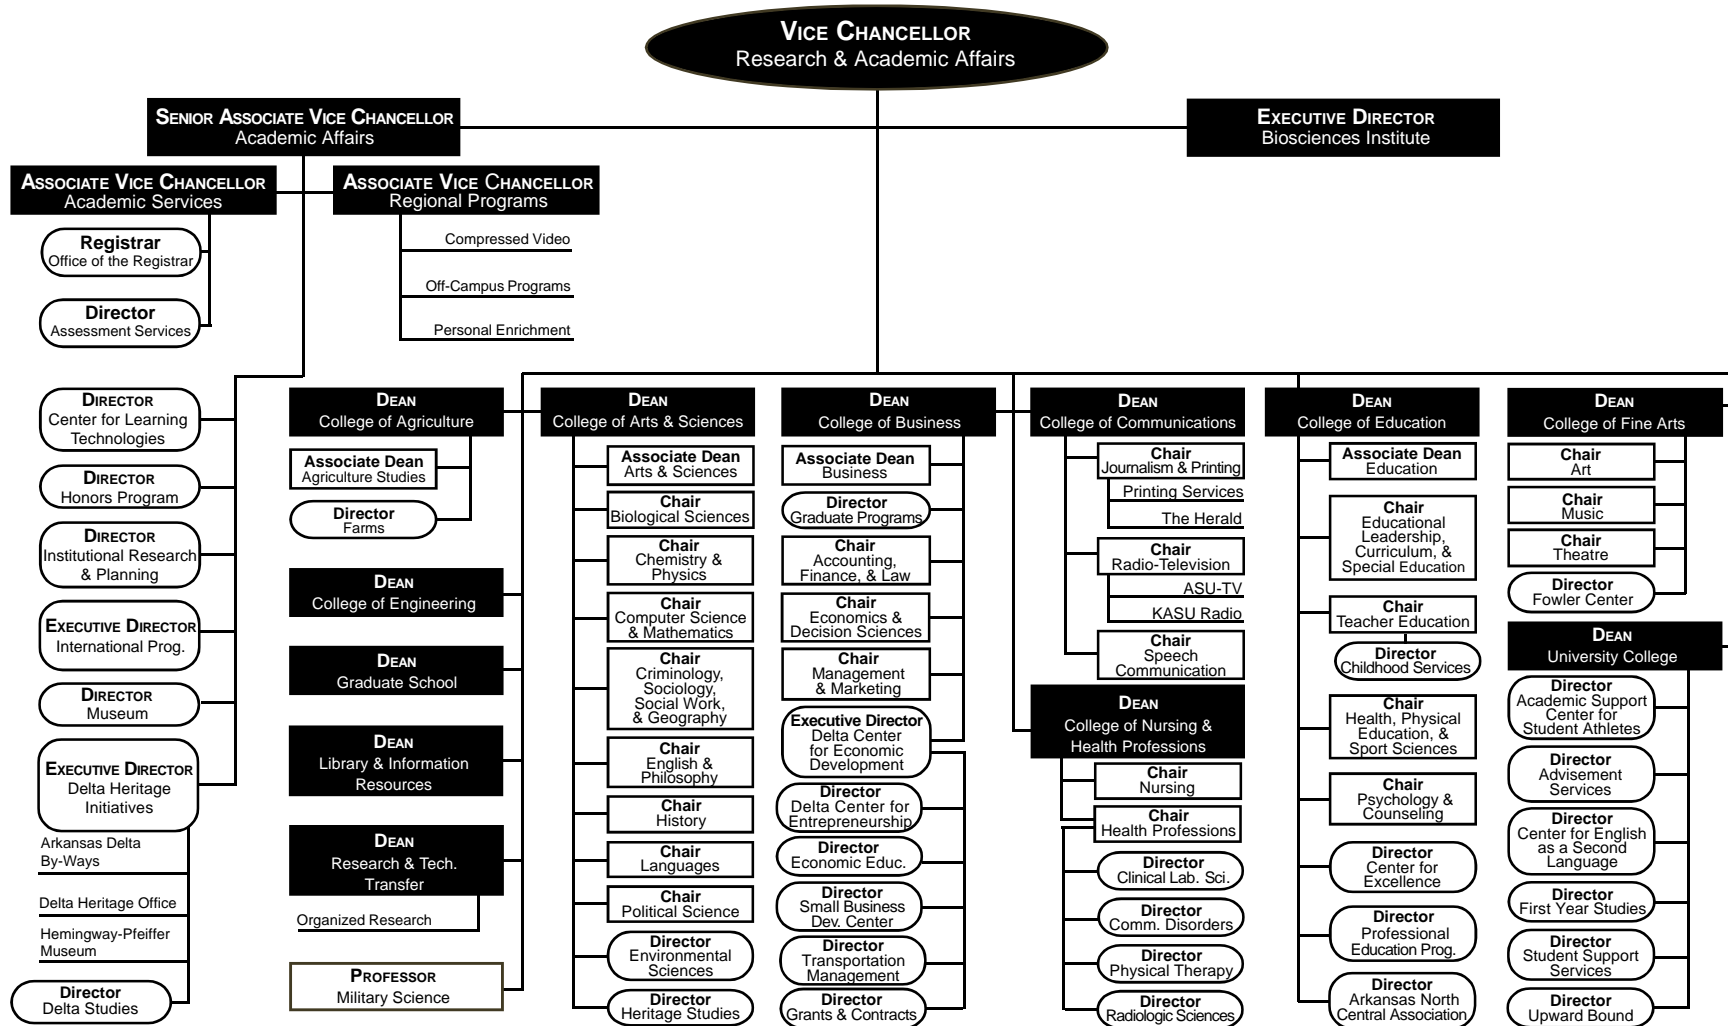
VICE CHANCELLOR
Research & Academic Affairs

SENIOR ASSOCIATE VICE CHANCELLOR
Academic Affairs

EXECUTIVE DIRECTOR
Biosciences Institute

ASSOCIATE VICE CHANCELLOR
Academic Services

ASSOCIATE VICE CHANCELLOR
Regional Programs

Registrar
Office of the Registrar

Director
Assessment Services

Compressed Video

Off-Campus Programs

Personal Enrichment

DIRECTOR
Center for Learning Technologies

DIRECTOR
Honors Program

DIRECTOR
Institutional Research & Planning

EXECUTIVE DIRECTOR
International Prog.

DIRECTOR
Museum

EXECUTIVE DIRECTOR
Delta Heritage Initiatives

Arkansas Delta By-Ways

Delta Heritage Office

Hemingway-Pfeiffer Museum

Director
Delta Studies

DEAN
College of Agriculture

Associate Dean
Agriculture Studies

Director
Farms

DEAN
College of Engineering

DEAN
Graduate School

DEAN
Library & Information Resources

DEAN
Research & Tech. Transfer

Organized Research

PROFESSOR
Military Science

DEAN
College of Arts & Sciences

Associate Dean
Arts & Sciences

Chair
Biological Sciences

Chair
Chemistry & Physics

Chair
Computer Science & Mathematics

Chair
Criminology, Sociology, Social Work, & Geography

Chair
English & Philosophy

Chair
History

Chair
Languages

Chair
Political Science

Director
Environmental Sciences

Director
Heritage Studies

DEAN
College of Business

Associate Dean
Business

Director
Graduate Programs

Chair
Accounting, Finance, & Law

Chair
Economics & Decision Sciences

Chair
Management & Marketing

Executive Director
Delta Center for Economic Development

Director
Delta Center for Entrepreneurship

Director
Economic Educ.

Director
Small Business Dev. Center

Director
Transportation Management

Director
Grants & Contracts

DEAN
College of Communications

Chair
Journalism & Printing

Printing Services

The Herald

Chair
Radio-Television

ASU-TV

KASU Radio

Chair
Speech Communication

DEAN
College of Nursing & Health Professions

Chair
Nursing

Chair
Health Professions

Director
Clinical Lab. Sci.

Director
Comm. Disorders

Director
Physical Therapy

Director
Radiologic Sciences

DEAN
College of Education

Associate Dean
Education

Chair
Educational Leadership, Curriculum, & Special Education

Chair
Teacher Education

Director
Childhood Services

Chair
Health, Physical Education, & Sport Sciences

Chair
Psychology & Counseling

Director
Center for Excellence

Director
Professional Education Prog.

Director
Arkansas North Central Association

DEAN
College of Fine Arts

Chair
Art

Chair
Music

Chair
Theatre

Director
Fowler Center

DEAN
University College

Director
Academic Support Center for Student Athletes

Director
Advisement Services

Director
Center for English as a Second Language

Director
First Year Studies

Director
Student Support Services

Director
Upward Bound